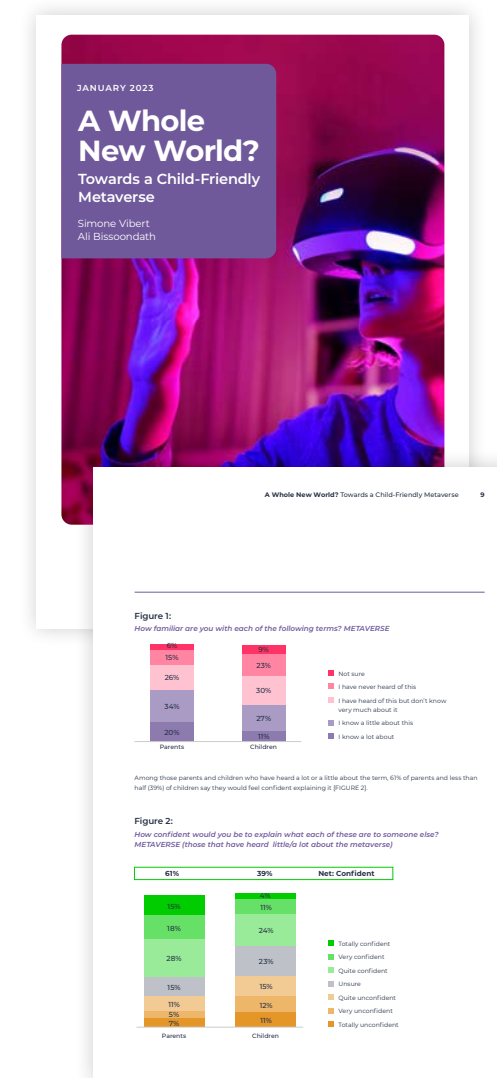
JANUARY 2023

A Whole New World?

Towards a Child-Friendly Metaverse

Simone Vibert
Ali Bissoondath

A Whole New World? Towards a Child-Friendly Metaverse 9

Figure 1:
How familiar are you with each of the following terms? METAVERSE

| | Parents | Children |
|---|---|---|
| Not sure | 6% | 9% |
| I have never heard of this | 15% | 23% |
| I have heard of this but don't know very much about it | 26% | 30% |
| I know a little about this | 34% | 27% |
| I know a lot about | 20% | 11% |

Among those parents and children who have heard a lot or a little about the term, 61% of parents and less than half (39%) of children say they would feel confident explaining it [FIGURE 2].

Figure 2:
How confident would you be to explain what each of these are to someone else? METAVERSE (those that have heard little/a lot about the metaverse)

61% 39% Net: Confident

| | Parents | Children |
|---|---|---|
| Totally confident | 15% | 4% |
| Very confident | 18% | 11% |
| Quite confident | 28% | 24% |
| Unsure | 15% | 23% |
| Quite unconfident | 11% | 15% |
| Very unconfident | 5% | 12% |
| Totally unconfident | 7% | 11% |